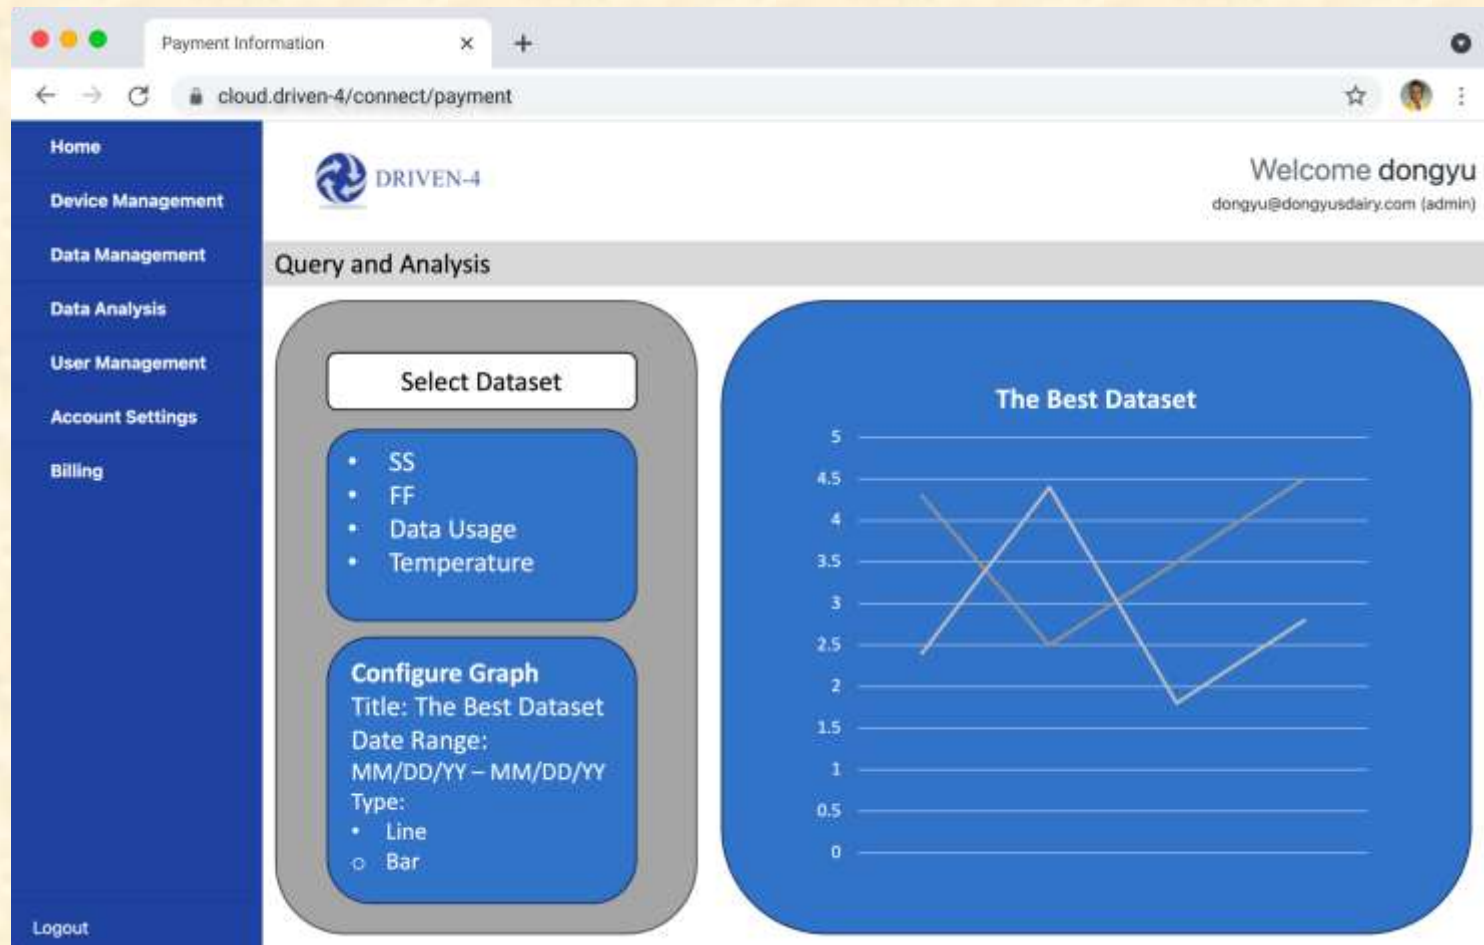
Payment Information ×

cloud.driven-4/connect/payment

Home
Device Management
Data Management
Data Analysis
User Management
Account Settings
Billing
Logout

DRIVEN-4

Welcome dongyu
dongyu@dongyusdairy.com (admin)

Query and Analysis

Select Dataset

- SS
- FF
- Data Usage
- Temperature

Configure Graph
Title: The Best Dataset
Date Range:
MM/DD/YY – MM/DD/YY
Type:
- Line
○ Bar

The Best Dataset

5
4.5
4
3.5
3
2.5
2
1.5
1
0.5
0